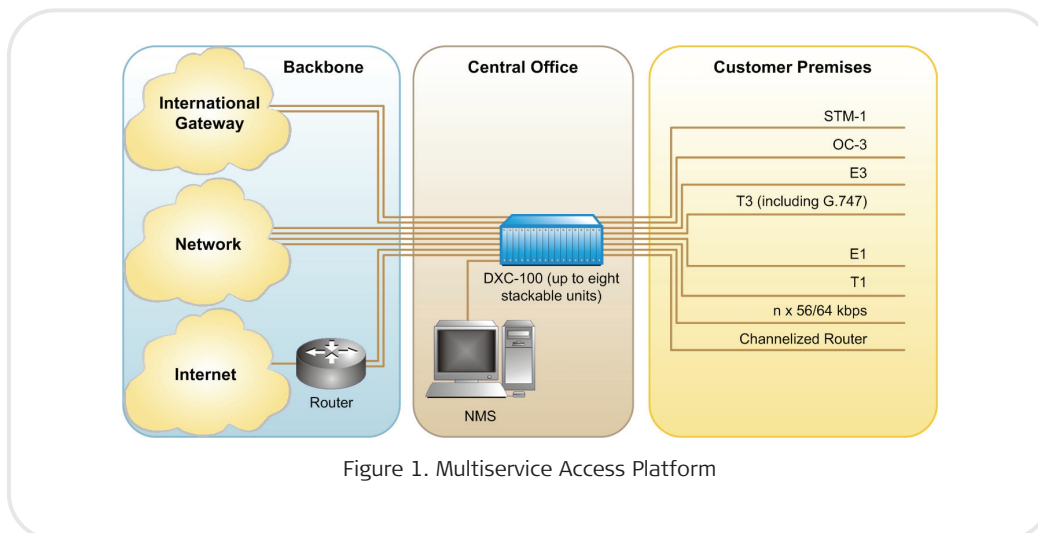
Backbone

International Gateway

Network

Internet

Router

Central Office

DXC-100 (up to eight stackable units)

NMS

Customer Premises

STM-1

OC-3

E3

T3 (including G.747)

E1

T1

n x 56/64 kbps

Channelized Router

Figure 1. Multiservice Access Platform